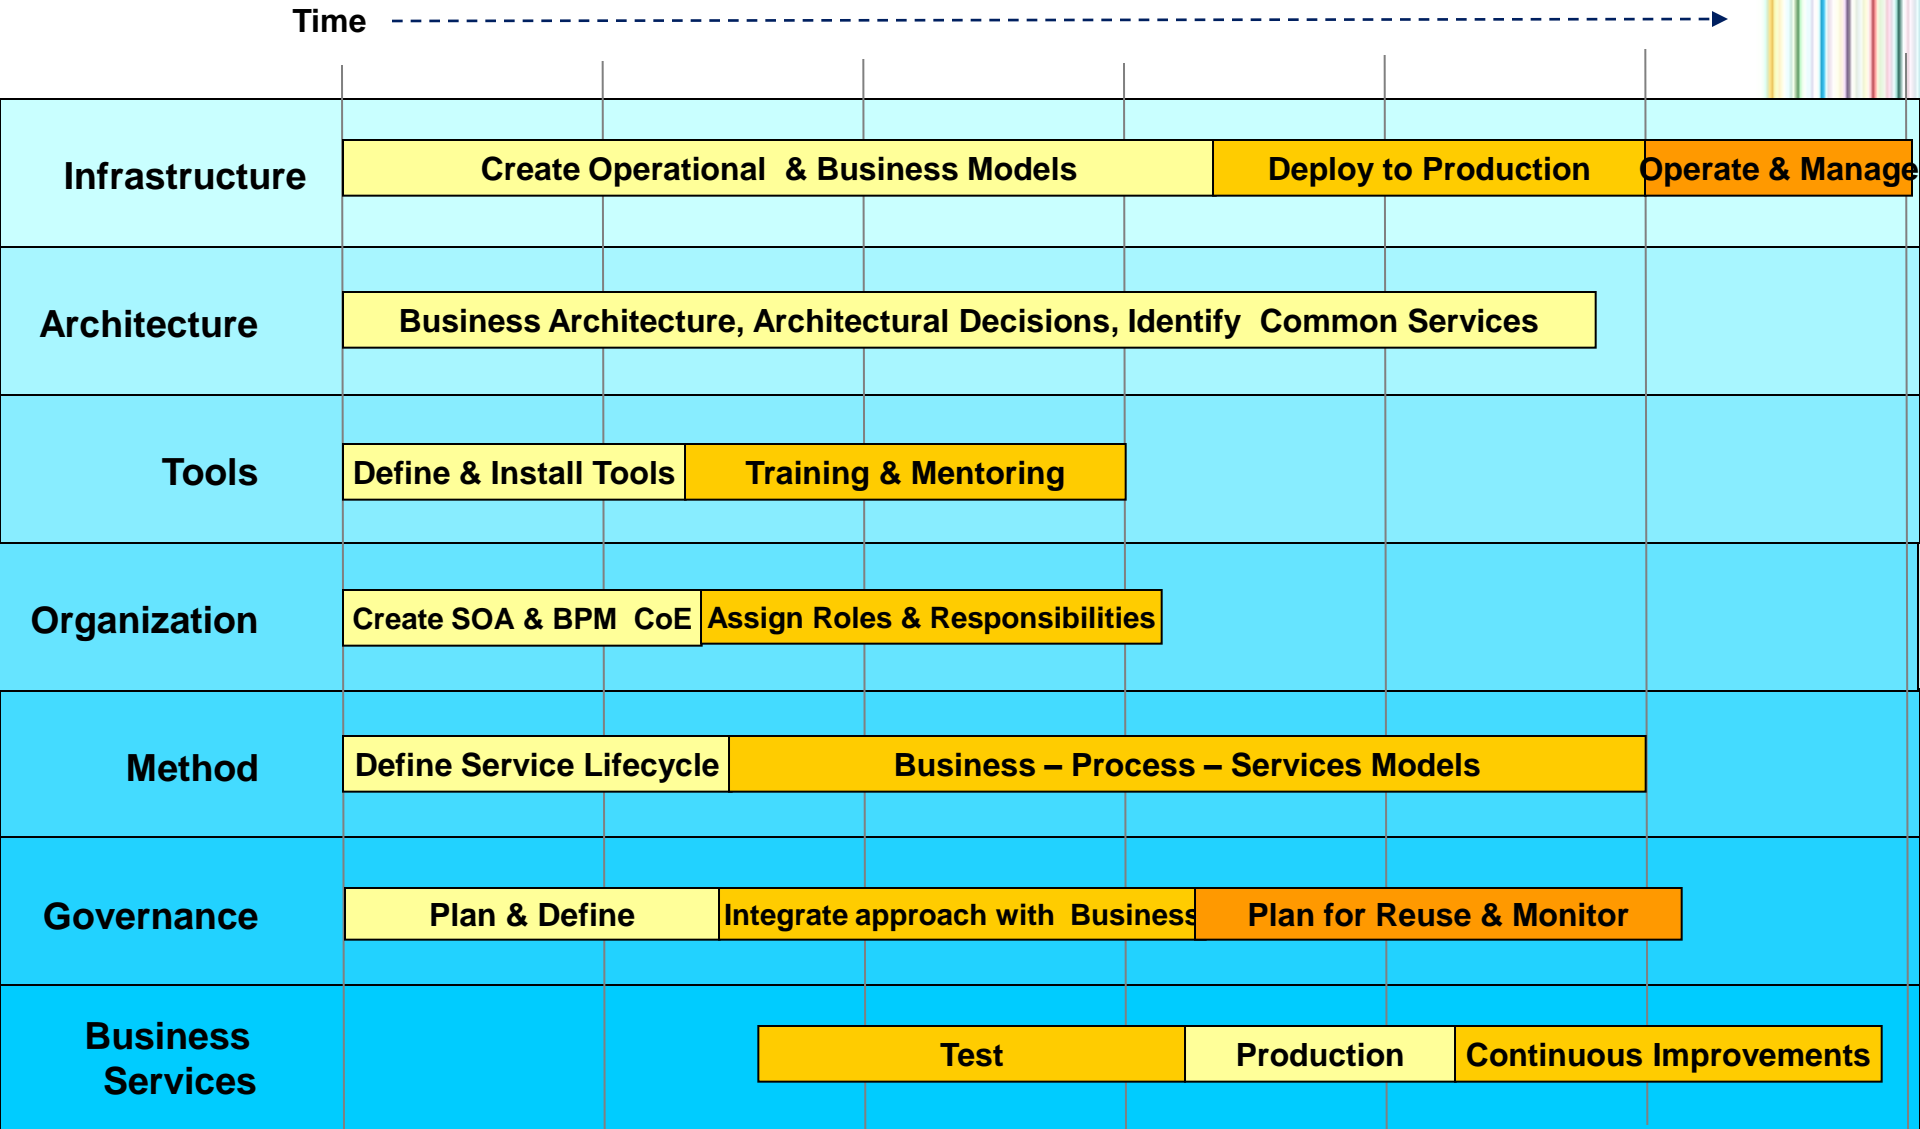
Time

| | | | |
|---|---|---|---|
| Infrastructure | Create Operational & Business Models | Deploy to Production | Operate & Manage |
| Architecture | Business Architecture, Architectural Decisions, Identify Common Services | | |
| Tools | Define & Install Tools | Training & Mentoring | |
| Organization | Create SOA & BPM CoE | Assign Roles & Responsibilities | |
| Method | Define Service Lifecycle | Business – Process – Services Models | |
| Governance | Plan & Define | Integrate approach with Business | Plan for Reuse & Monitor |
| Business Services | Test | Production | Continuous Improvements |